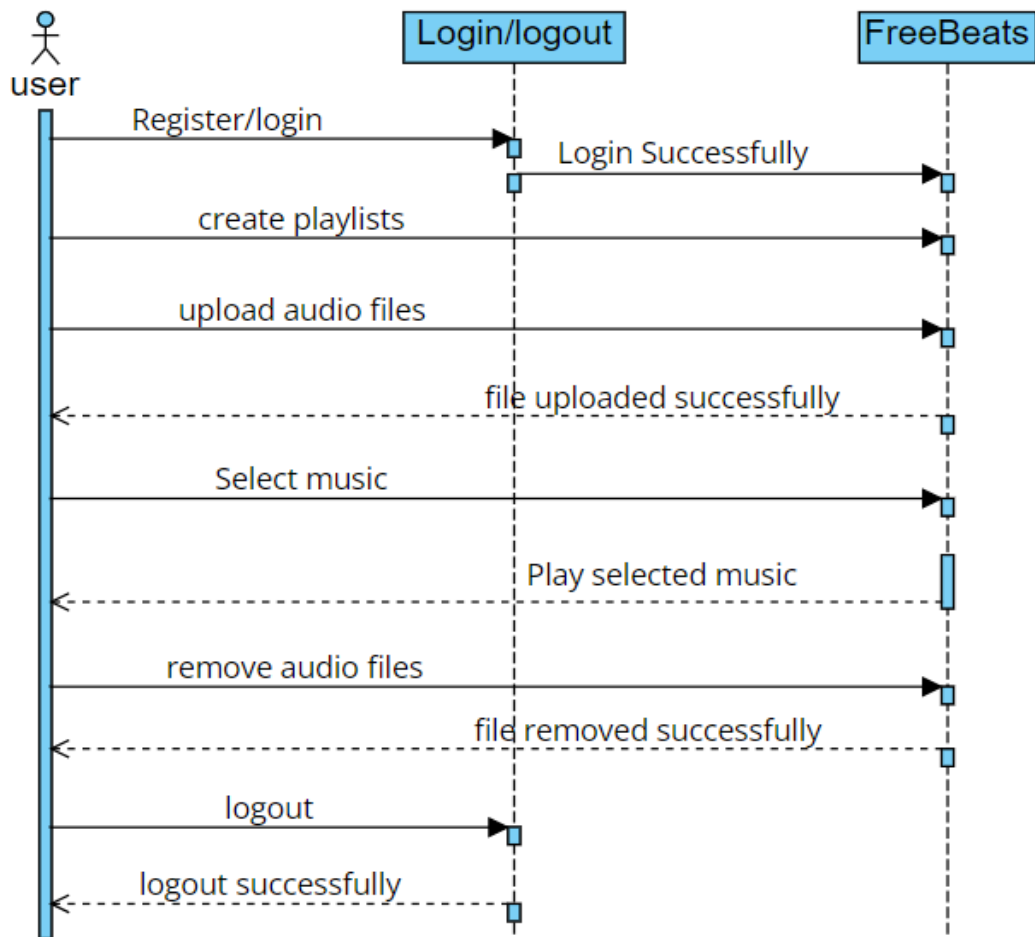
user

Login/logout

FreeBeats

Register/login

Login Successfully

create playlists

upload audio files

file uploaded successfully

Select music

Play selected music

remove audio files

file removed successfully

logout

logout successfully